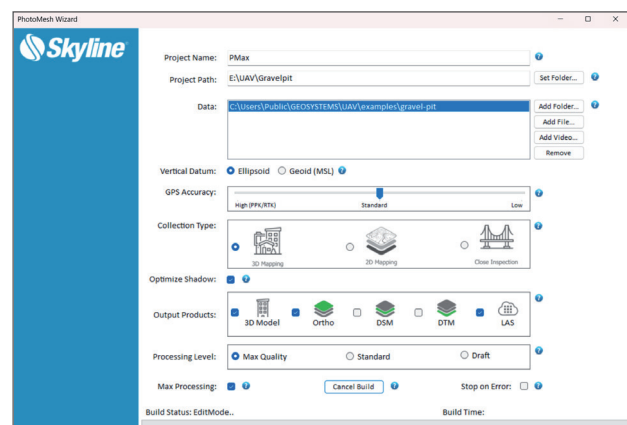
PhotoMesh Wizard

Skyline

Project Name: PMax

Project Path: E:\UAV\Gravelpit

Set Folder...

Data: C:\Users\Public\GEOSYSTEMS\UAV\examples\gravel-pit

Add Folder...

Add File...

Add Video...

Remove

Vertical Datum: Ellipsoid Geoid (MSL)

GPS Accuracy:

High (PPK/RTK) Standard Low

Collection Type:

3D Mapping 2D Mapping Close Inspection

Optimize Shadow:

Output Products: 3D Model Ortho DSM DTM LAS

Processing Level: Max Quality Standard Draft

Max Processing: Cancel Build Stop on Error:

Build Status: EditMode..

Build Time: